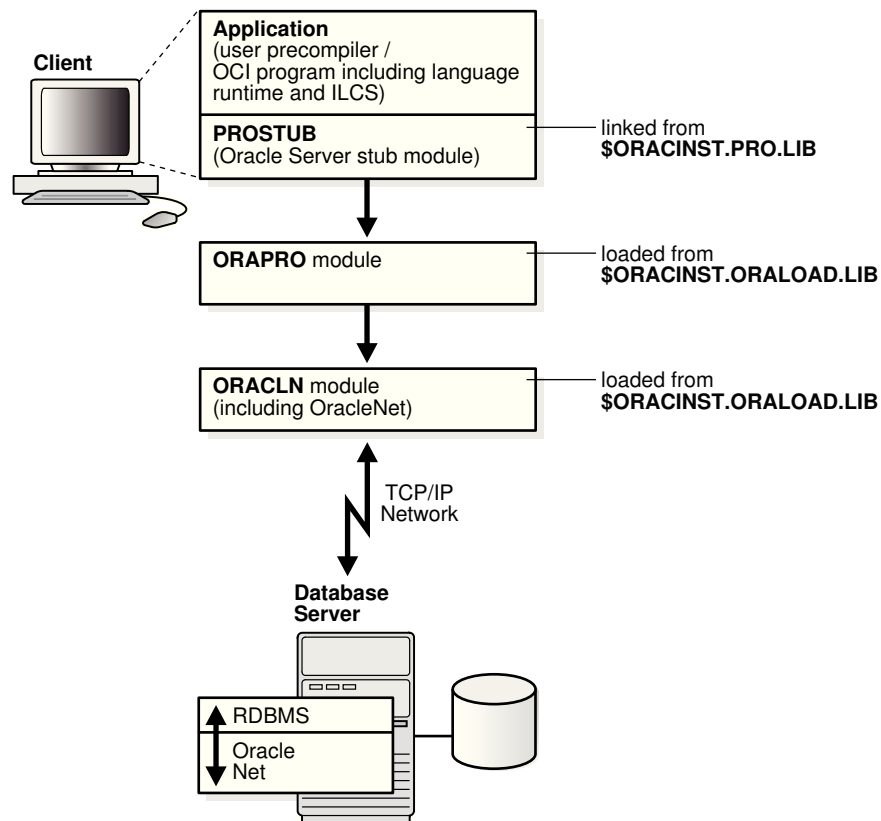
Client

Application
(user precompiler / OCI program including language runtime and ILCS)

PROSTUB
(Oracle Server stub module)

linked from
$ORACINST.PRO.LIB

ORAPRO module

loaded from
$ORACINST.ORALOAD.LIB

ORACLN module
(including OracleNet)

loaded from
$ORACINST.ORALOAD.LIB

TCP/IP
Network

Database
Server

RDBMS

Oracle
Net